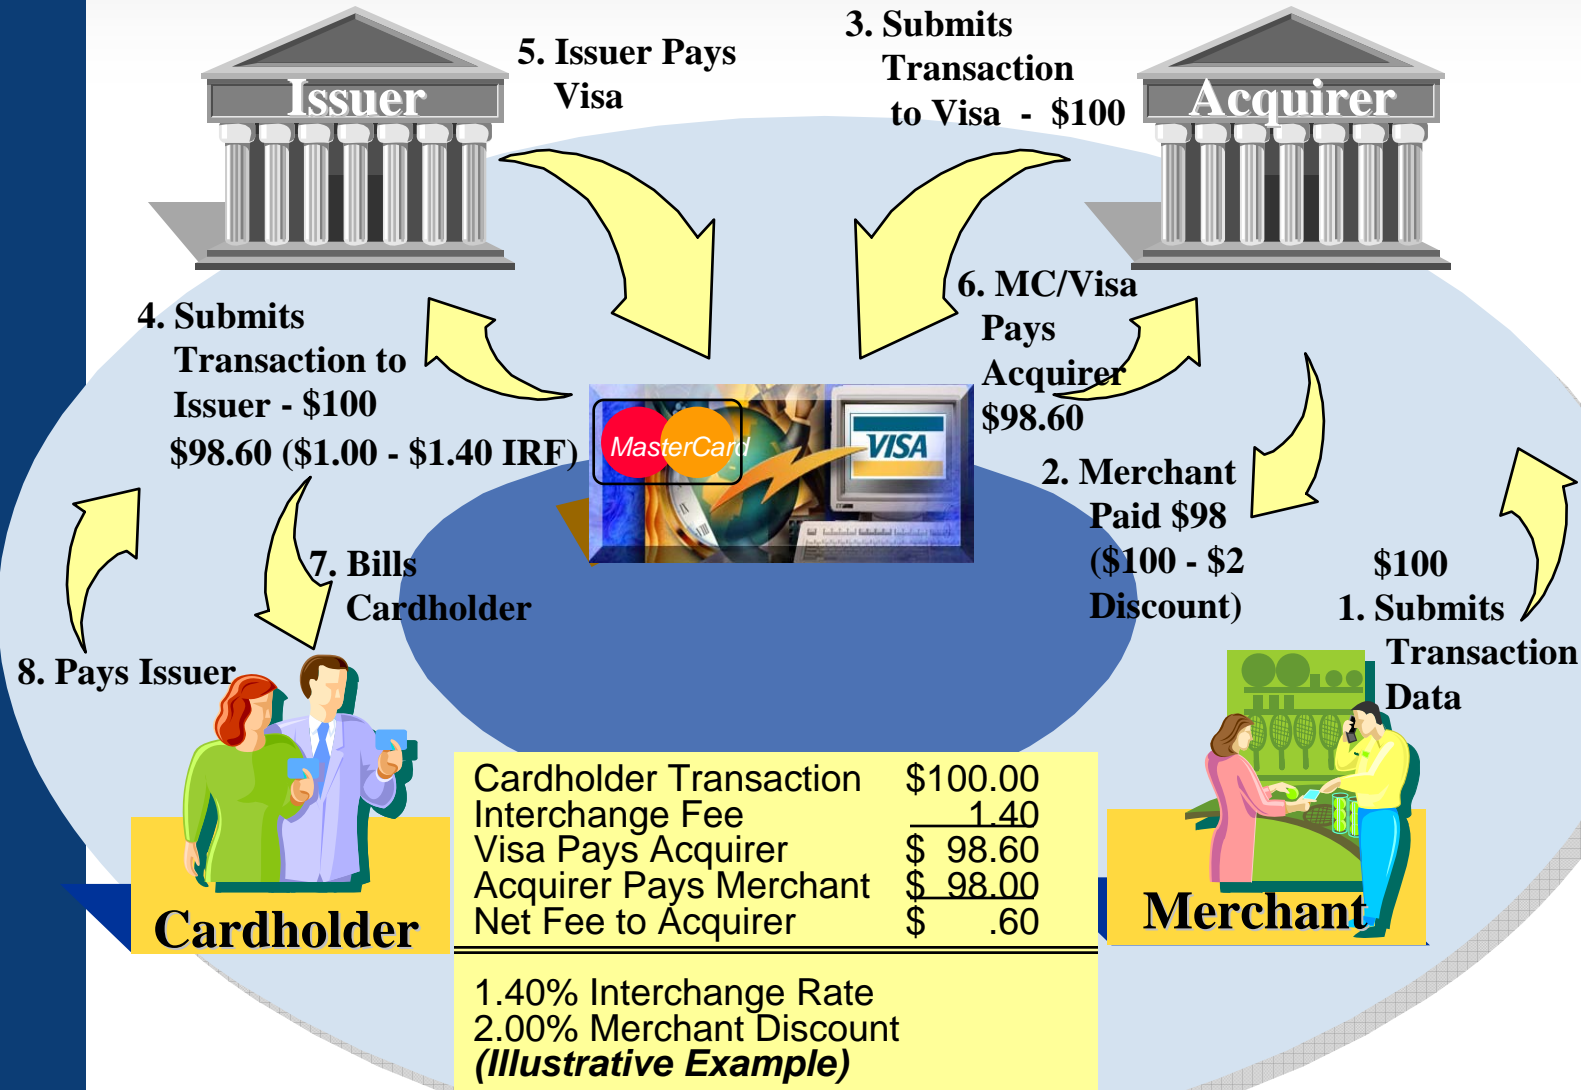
Issuer

5. Issuer Pays Visa

3. Submits Transaction to Visa - $100

Acquirer

4. Submits Transaction to Issuer - $100
$98.60 ($1.00 - $1.40 IRF)

MasterCard

VISA

6. MC/Visa Pays Acquirer $98.60

2. Merchant Paid $98 ($100 - $2 Discount)

$100
1. Submits Transaction Data

7. Bills Cardholder

8. Pays Issuer

Cardholder

| Cardholder Transaction | $100.00 |
|---|---|
| Interchange Fee | 1.40 |
| Visa Pays Acquirer | $ 98.60 |
| Acquirer Pays Merchant | $ 98.00 |
| Net Fee to Acquirer | $ .60 |

1.40% Interchange Rate
2.00% Merchant Discount
*(Illustrative Example)*

Merchant